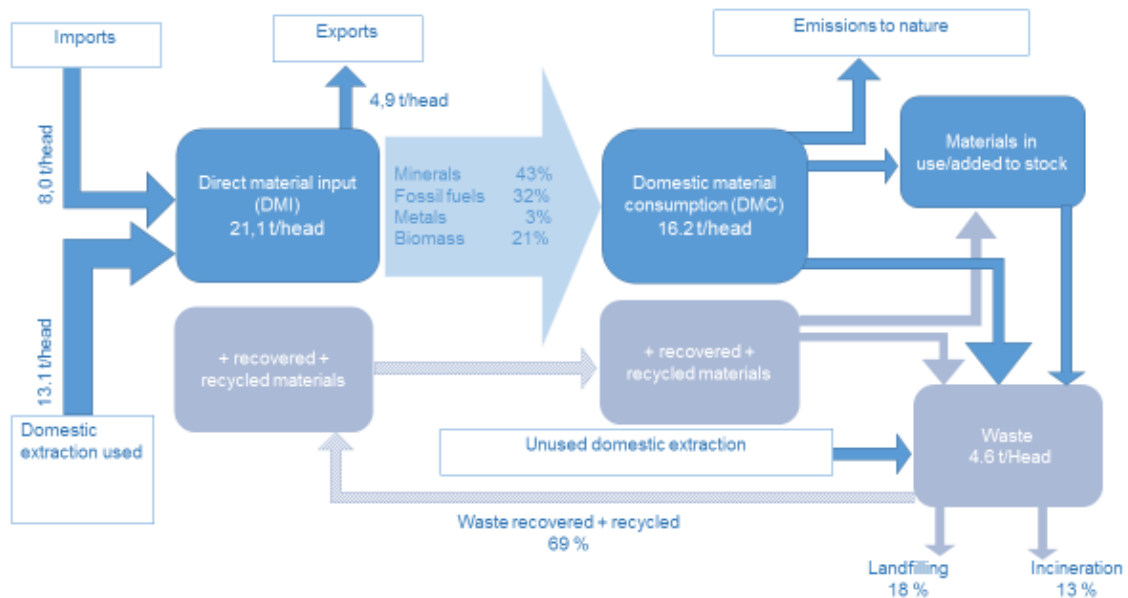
Imports

Exports

Emissions to nature

8,0 t/head

4,9 t/head

Direct material input (DMI) 21,1 t/head

| | |
|---|---|
| Minerals | 43% |
| Fossil fuels | 32% |
| Metals | 3% |
| Biomass | 21% |

Domestic material consumption (DMC) 16.2 t/head

Materials in use/added to stock

13.1 t/head

+ recovered + recycled materials

+ recovered + recycled materials

Domestic extraction used

Unused domestic extraction

Waste 4.6 t/Head

Waste recovered + recycled 69 %

Landfilling 18 %

Incineration 13 %